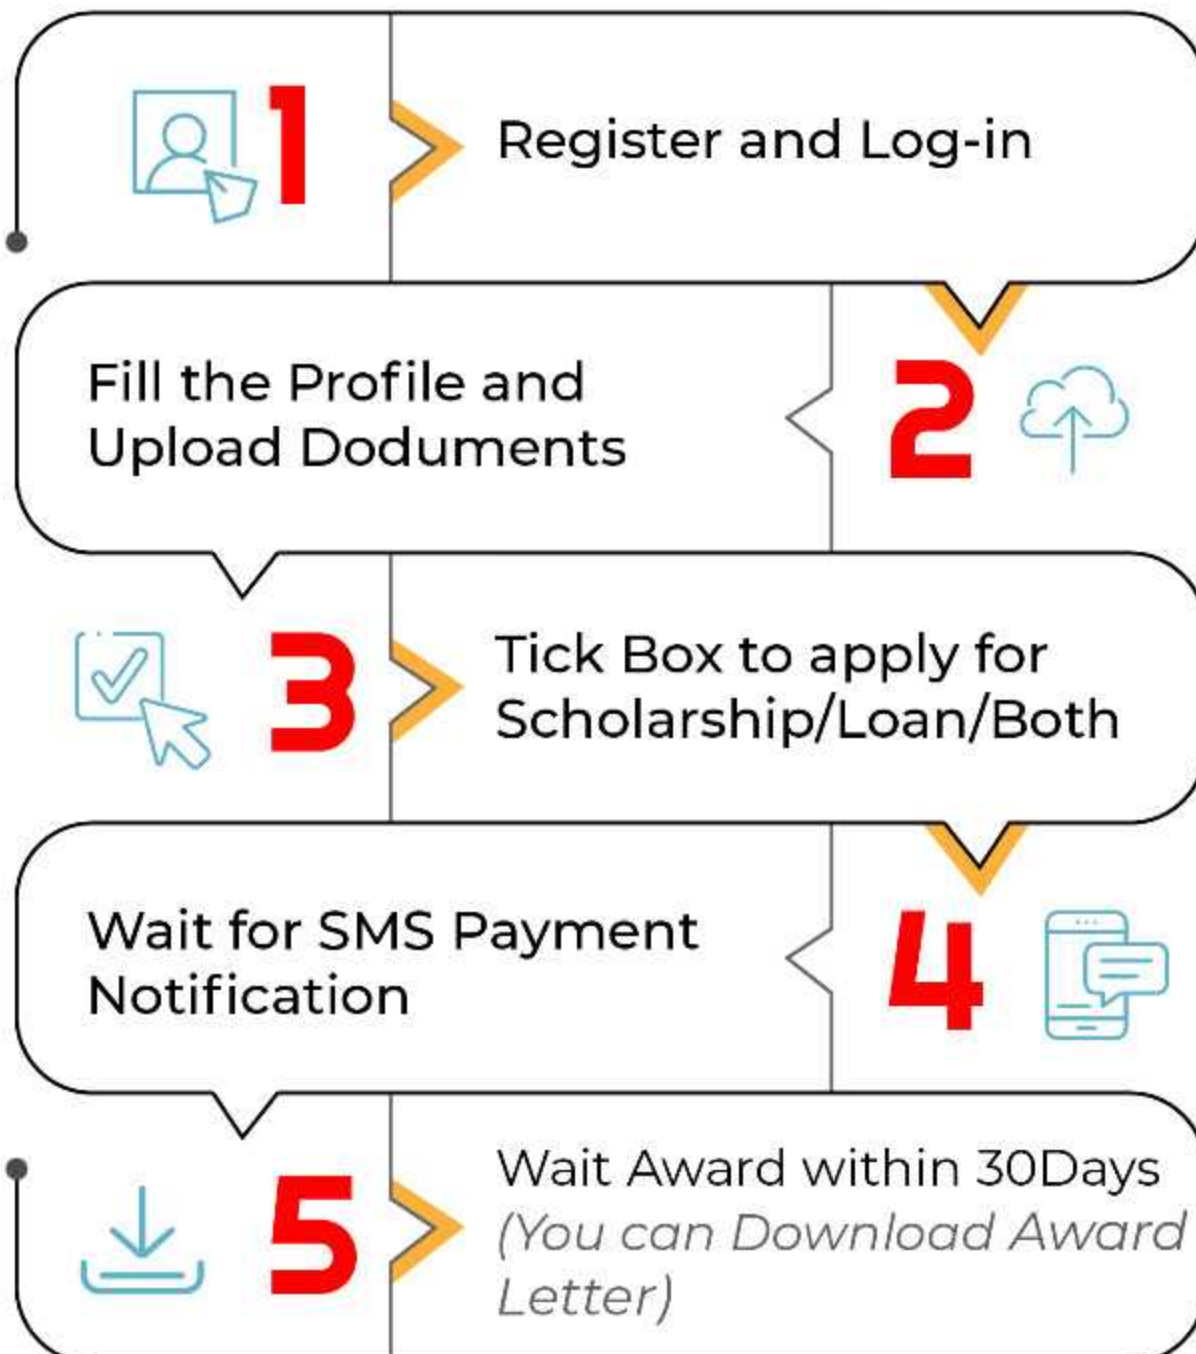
1

Register and Log-in

Fill the Profile and Upload Doduments

2

3

Tick Box to apply for Scholarship/Loan/Both

Wait for SMS Payment Notification

4

5

Wait Award within 30Days (You can Download Award Letter)